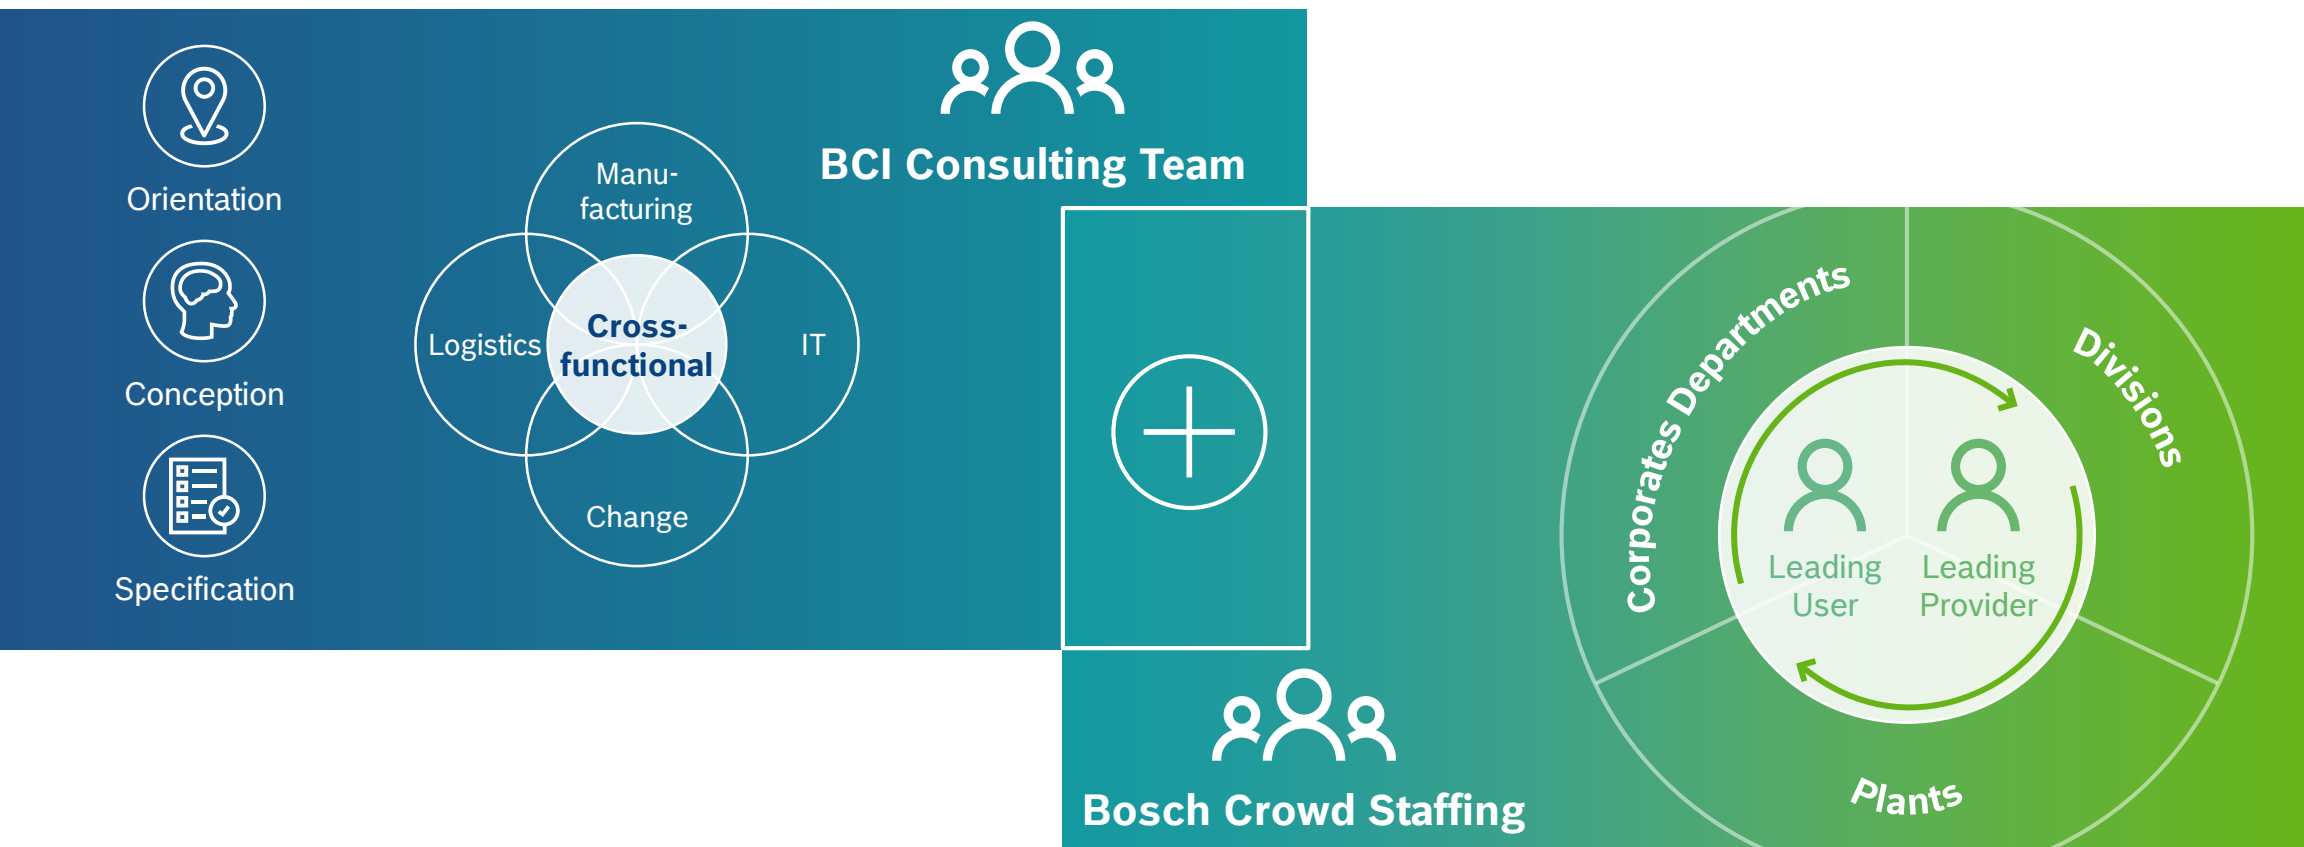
Orientation

Conception

Specification

Manufacturing

Logistics

Cross-functional

IT

Change

BCI Consulting Team

Corporates Departments

Divisions

Leading User

Leading Provider

Plants

Bosch Crowd Staffing